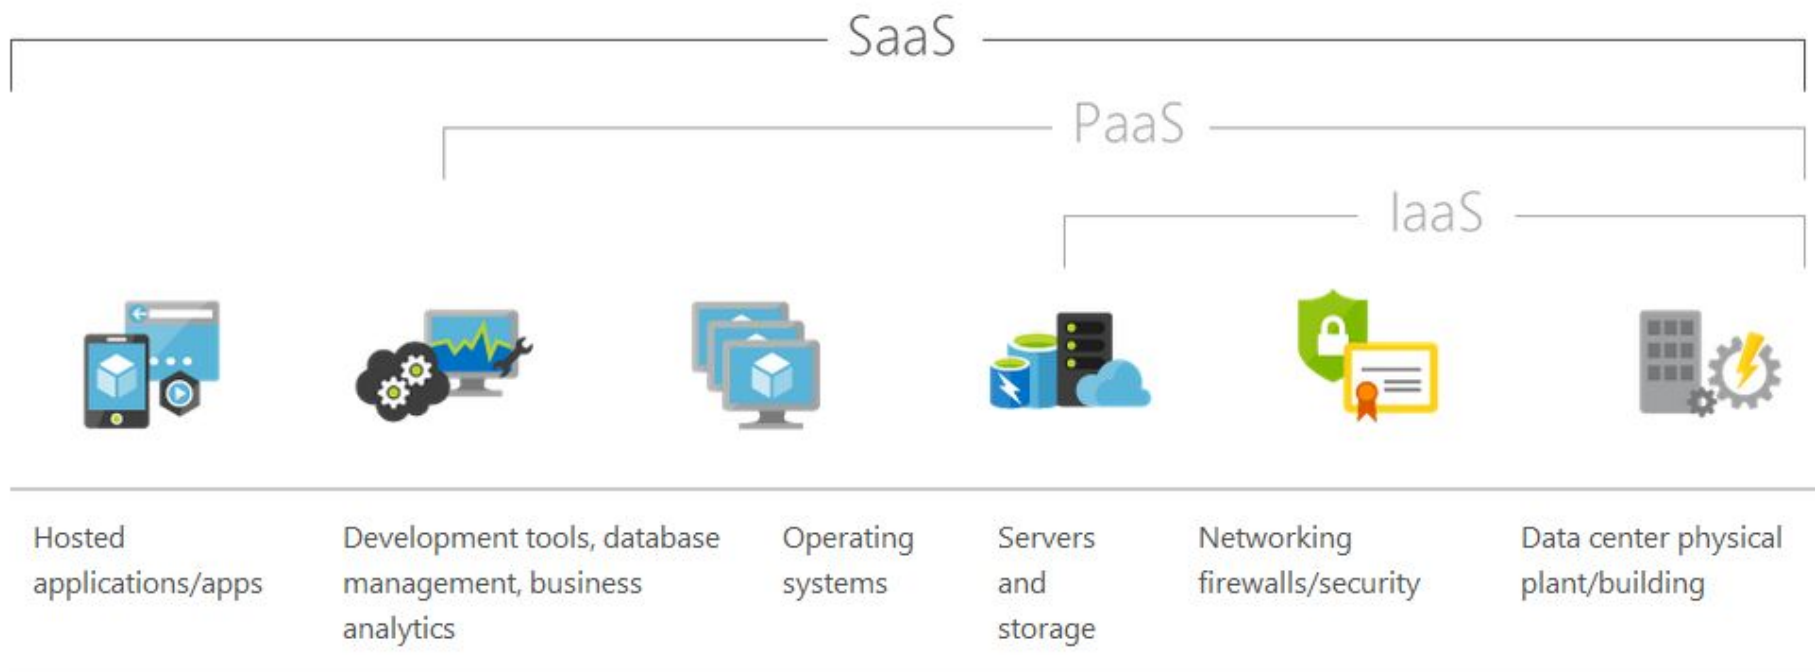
SaaS

PaaS

IaaS

Hosted applications/apps

Development tools, database management, business analytics

Operating systems

Servers and storage

Networking firewalls/security

Data center physical plant/building